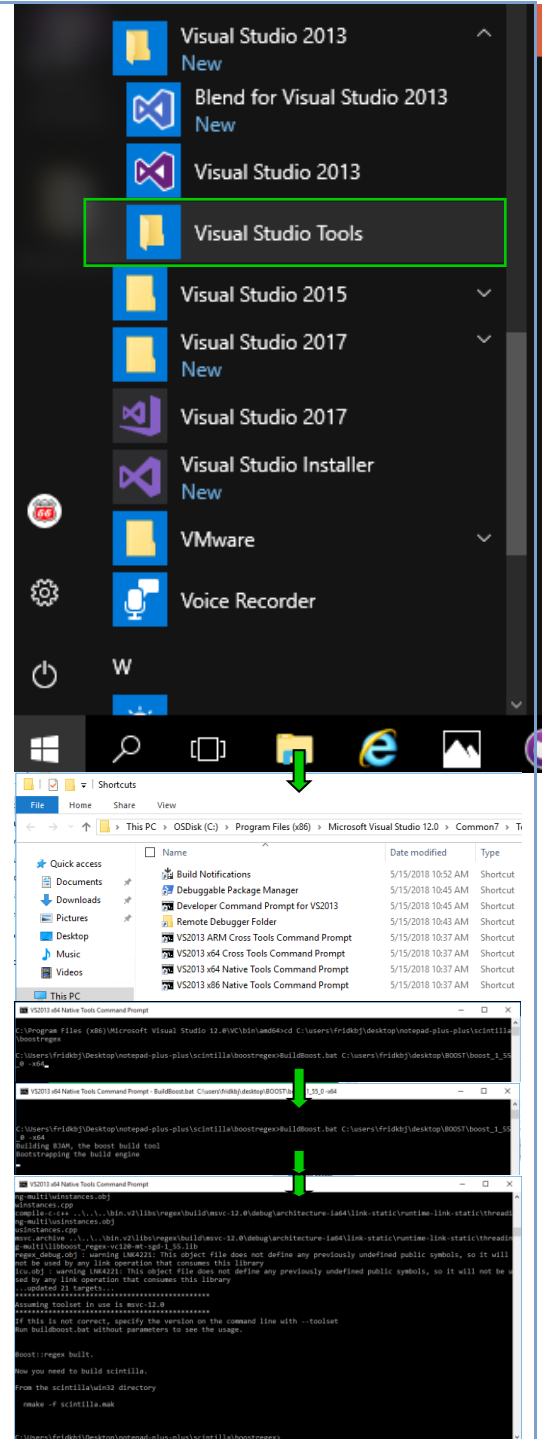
Visual Studio 2013
New
Blend for Visual Studio 2013
New
Visual Studio 2013
Visual Studio Tools
Visual Studio 2015
Visual Studio 2017
New
Visual Studio 2017
Visual Studio Installer
New
VMware
Voice Recorder
W

Shortcuts
File Home Share View
This PC > OSDisk (C:) > Program Files (x86) > Microsoft Visual Studio 12.0 > Common7 > To

Quick access
Documents
Downloads
Pictures
Desktop
Music
Videos
This PC

| Name | Date modified | Type |
|---|---|---|
| Build Notifications | 5/15/2018 10:52 AM | Shortcut |
| Debuggable Package Manager | 5/15/2018 10:45 AM | Shortcut |
| Developer Command Prompt for VS2013 | 5/15/2018 10:45 AM | Shortcut |
| Remote Debugger Folder | 5/15/2018 10:43 AM | Shortcut |
| VS2013 ARM Cross Tools Command Prompt | 5/15/2018 10:37 AM | Shortcut |
| VS2013 x64 Cross Tools Command Prompt | 5/15/2018 10:37 AM | Shortcut |
| VS2013 x64 Native Tools Command Prompt | 5/15/2018 10:37 AM | Shortcut |
| VS2013 x86 Native Tools Command Prompt | 5/15/2018 10:37 AM | Shortcut |

VS2013 x64 Native Tools Command Prompt
C:\Program Files (x86)\Microsoft Visual Studio 12.0\VC\bin\amd64>cd C:\users\fridkbj\desktop\notepad-plus-plus\scintilla\boostregex

C:\Users\fridkbj\Desktop\notepad-plus-plus\scintilla\boostregex>BuildBoost.bat C:\users\fridkbj\desktop\BOOST\boost_1_55_0 -x64

VS2013 x64 Native Tools Command Prompt - BuildBoost.bat C:\users\fridkbj\desktop\BOOST\boost_1_55_0 -x64
C:\Users\fridkbj\Desktop\notepad-plus-plus\scintilla\boostregex>BuildBoost.bat C:\users\fridkbj\desktop\BOOST\boost_1_55_0 -x64
Building BJAM, the boost build tool
Bootstrapping the build engine

VS2013 x64 Native Tools Command Prompt
ng-multi\winstances.obj
winstances.cpp
compile-c-c++ ..\..\..\bin.v2\libs\regex\build\msvc-12.0\debug\architecture-ia64\link-static\runtime-link-static\threading-multi\usinstances.obj
usinstances.cpp
msvc.archive ..\..\..\bin.v2\libs\regex\build\msvc-12.0\debug\architecture-ia64\link-static\runtime-link-static\threading-multi\libboost_regex-vc120-mt-sgd-1_55.lib
regex_debug.obj : warning LNK4221: This object file does not define any previously undefined public symbols, so it will not be used by any link operation that consumes this library
icu.obj : warning LNK4221: This object file does not define any previously undefined public symbols, so it will not be used by any link operation that consumes this library
...updated 21 targets...
**********************************************
Assuming toolset in use is msvc-12.0
**********************************************
If this is not correct, specify the version on the command line with --toolset
Run buildboost.bat without parameters to see the usage.

Boost::regex built.

Now you need to build scintilla.

From the scintilla\win32 directory

nmake -f scintilla.mak

C:\Users\fridkbj\Desktop\notepad-plus-plus\scintilla\boostregex>